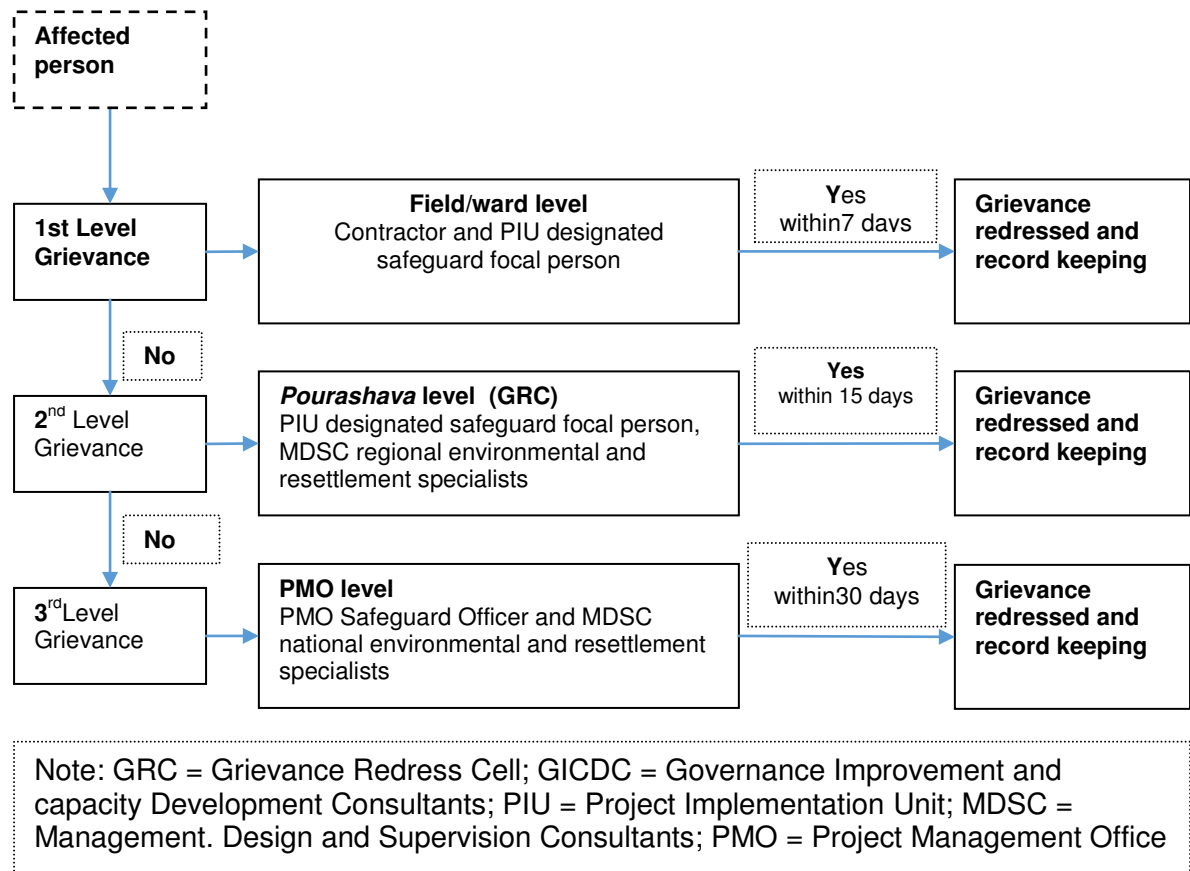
Affected person

1st Level Grievance

Field/ward level
Contractor and PIU designated safeguard focal person

Yes
within7 days

Grievance redressed and record keeping

No

$2^{nd}$ Level Grievance

*Pourashava* level (GRC)
PIU designated safeguard focal person, MDSC regional environmental and resettlement specialists

Yes
within 15 days

Grievance redressed and record keeping

No

$3^{rd}$Level Grievance

PMO level
PMO Safeguard Officer and MDSC national environmental and resettlement specialists

Yes
within30 days

Grievance redressed and record keeping

Note: GRC = Grievance Redress Cell; GICDC = Governance Improvement and capacity Development Consultants; PIU = Project Implementation Unit; MDSC = Management. Design and Supervision Consultants; PMO = Project Management Office